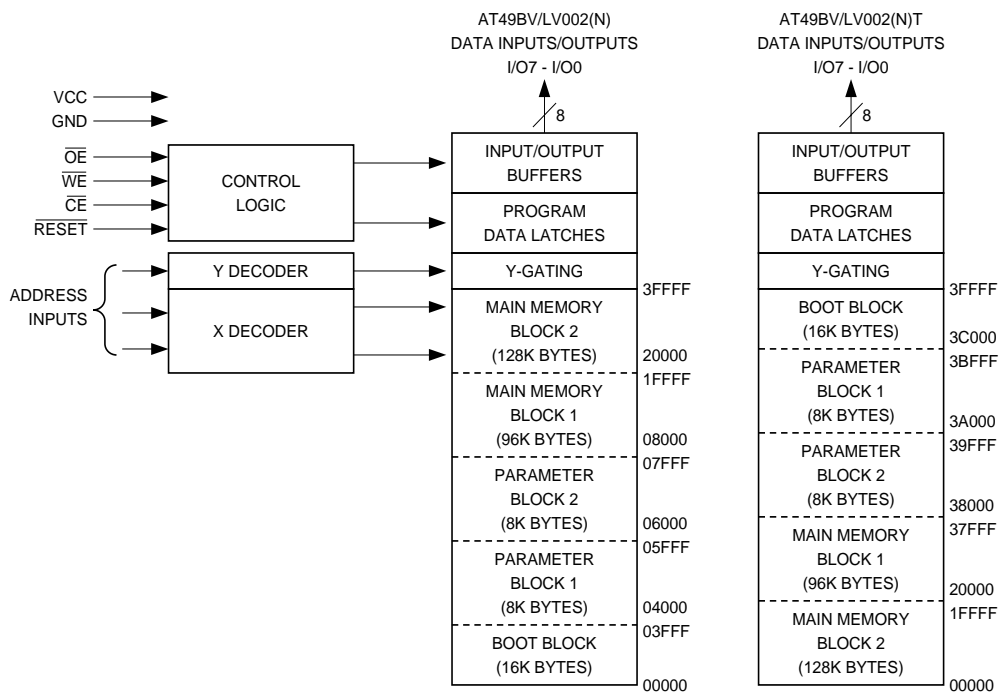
AT49BV/LV002(N)
DATA INPUTS/OUTPUTS
I/O7 - I/O0

AT49BV/LV002(N)T
DATA INPUTS/OUTPUTS
I/O7 - I/O0

VCC
GND
$\overline{OE}$
$\overline{WE}$
$\overline{CE}$
$\overline{RESET}$

CONTROL LOGIC

ADDRESS INPUTS

Y DECODER

X DECODER

8

INPUT/OUTPUT BUFFERS

PROGRAM DATA LATCHES

Y-GATING

3FFFF
MAIN MEMORY BLOCK 2 (128K BYTES)
20000
1FFFF
MAIN MEMORY BLOCK 1 (96K BYTES)
08000
07FFF
PARAMETER BLOCK 2 (8K BYTES)
06000
05FFF
PARAMETER BLOCK 1 (8K BYTES)
04000
03FFF
BOOT BLOCK (16K BYTES)
00000

8

INPUT/OUTPUT BUFFERS

PROGRAM DATA LATCHES

Y-GATING

3FFFF
BOOT BLOCK (16K BYTES)
3C000
3BFFF
PARAMETER BLOCK 1 (8K BYTES)
3A000
39FFF
PARAMETER BLOCK 2 (8K BYTES)
38000
37FFF
MAIN MEMORY BLOCK 1 (96K BYTES)
20000
1FFFF
MAIN MEMORY BLOCK 2 (128K BYTES)
00000